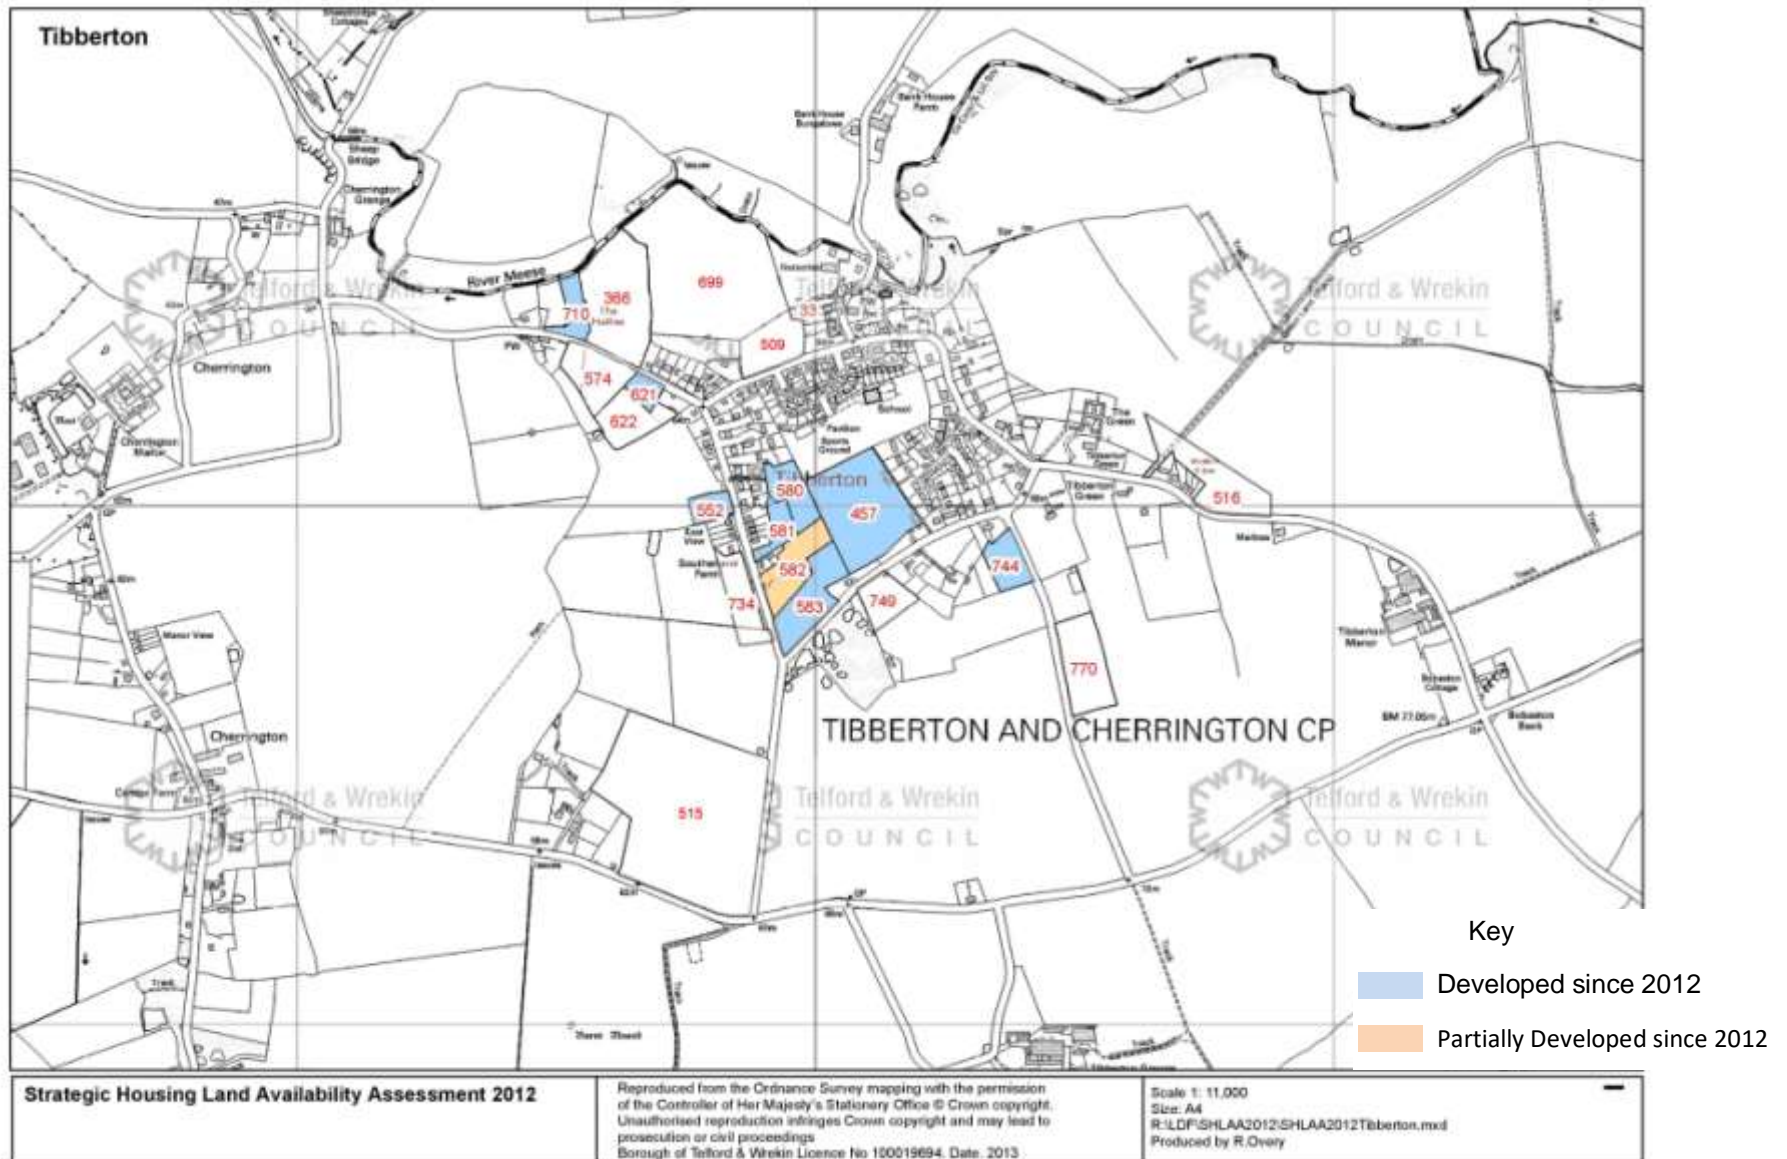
Tibberton

River Meese

Cherrington

Cherrington Manor

Telford & Wrekin COUNCIL

Telford & Wrekin COUNCIL

Telford & Wrekin COUNCIL

Telford & Wrekin COUNCIL

Telford & Wrekin COUNCIL

Telford & Wrekin COUNCIL

366

710

699

33

509

574

621

622

580

Tibberton

457

552

581

582

583

734

749

744

516

770

515

School

Sports Ground

Southend Farm

East View

Manor View

Cherrington

Tibberton Manor

TIBBERTON AND CHERRINGTON CP

Key

Developed since 2012

Partially Developed since 2012

Strategic Housing Land Availability Assessment 2012

Reproduced from the Ordnance Survey mapping with the permission of the Controller of Her Majesty's Stationery Office © Crown copyright. Unauthorised reproduction infringes Crown copyright and may lead to prosecution or civil proceedings Borough of Telford & Wrekin Licence No 100019694. Date 2013

Scale 1: 11,000
Size: A4
R:\LDF\SHLAA2012\SHLAA2012Tibberton.mxd
Produced by R.Overy